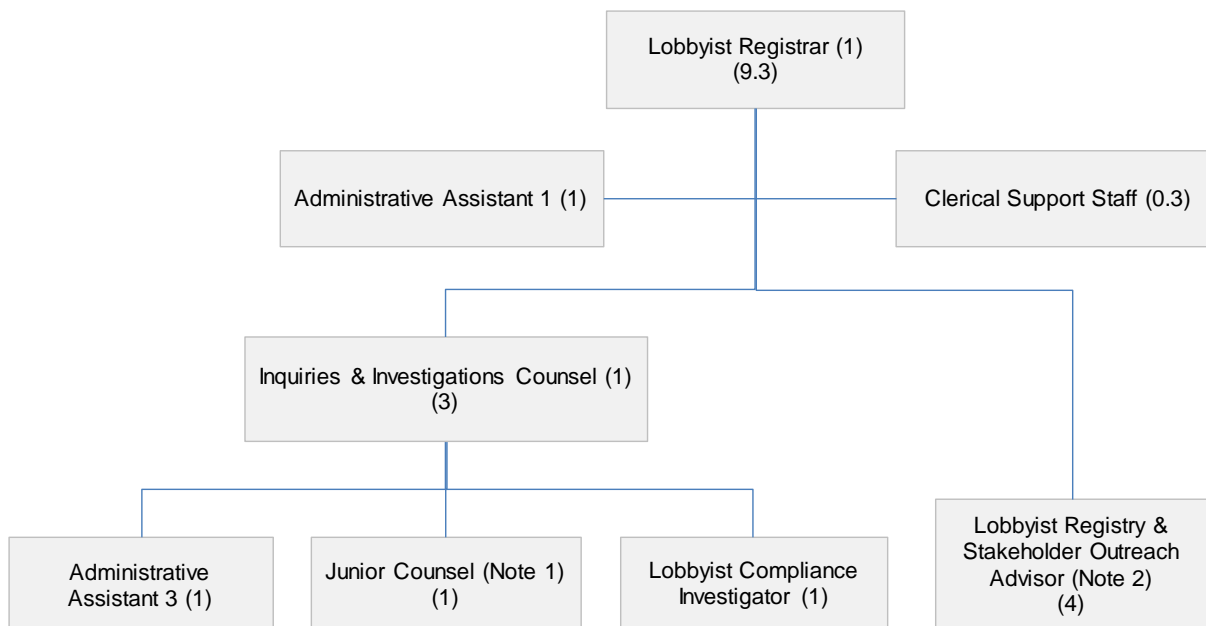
Lobbyist Registrar (1)
(9.3)

Administrative Assistant 1 (1)

Clerical Support Staff (0.3)

Inquiries & Investigations Counsel (1)
(3)

Administrative Assistant 3 (1)

Junior Counsel (Note 1)
(1)

Lobbyist Compliance Investigator (1)

Lobbyist Registry & Stakeholder Outreach Advisor (Note 2)
(4)